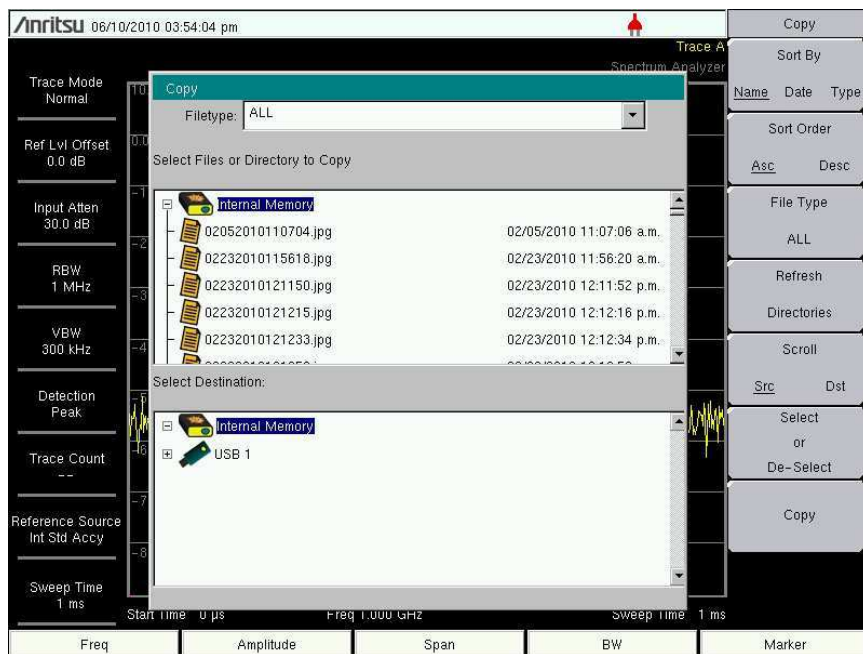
Anritsu 06/10/2010 03:54:04 pm

Trace A
Spectrum Analyzer

Trace Mode
Normal

Ref Lvl Offset
0.0 dB

Input Atten
30.0 dB

RBW
1 MHz

VBW
300 kHz

Detection
Peak

Trace Count
--

Reference Source
Int Std Accy

Sweep Time
1 ms

Copy

Filetype: ALL

Select Files or Directory to Copy

Internal Memory

| | |
|---|---|
| 02052010110704.jpg | 02/05/2010 11:07:06 a.m. |
| 02232010115618.jpg | 02/23/2010 11:56:20 a.m. |
| 02232010121150.jpg | 02/23/2010 12:11:52 p.m. |
| 02232010121215.jpg | 02/23/2010 12:12:16 p.m. |
| 02232010121233.jpg | 02/23/2010 12:12:34 p.m. |

Select Destination:

Internal Memory
USB 1

Start Time 0 µs
Freq 1.000 GHz
Sweep Time 1 ms

Copy

Sort By
Name Date Type

Sort Order
Asc Desc

File Type
ALL

Refresh
Directories

Scroll
Src Dst

Select
or
De-Select

Copy

Freq
Amplitude
Span
BW
Marker